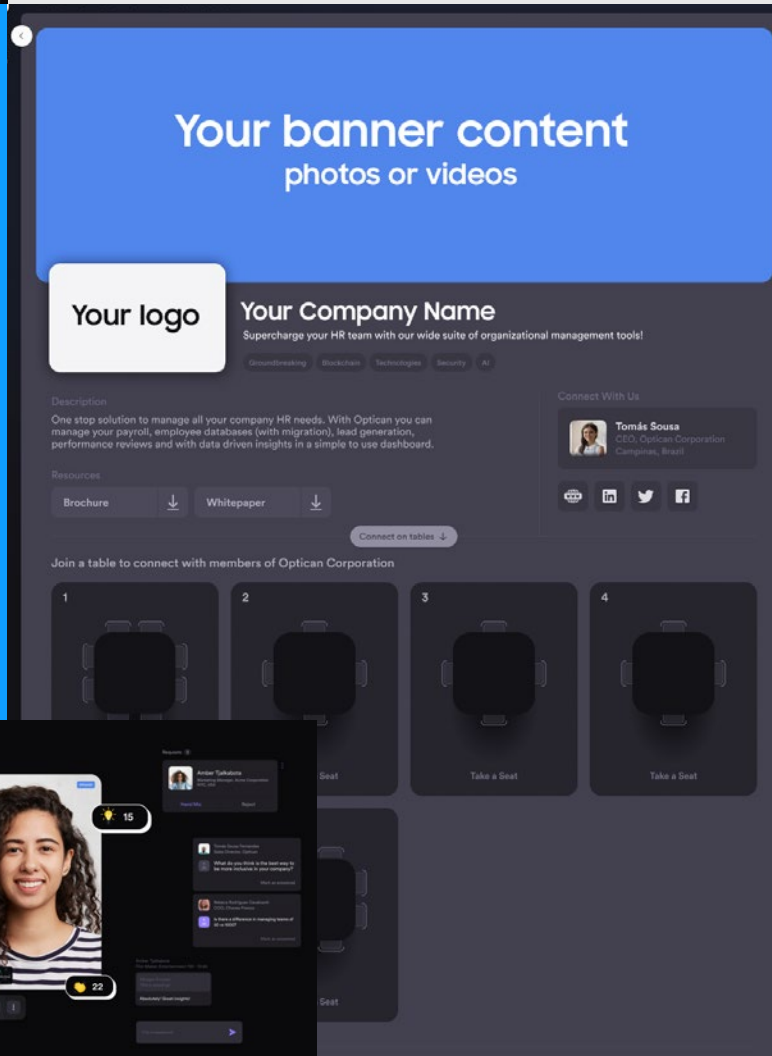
Your banner content
photos or videos

Your logo

Your Company Name
Supercharge your HR team with our wide suite of organizational management tools!

Groundbreaking Blockchain Technologies Security AI

Description
One stop solution to manage all your company HR needs. With Optican you can manage your payroll, employee databases (with migration), lead generation, performance reviews and with data driven insights in a simple to use dashboard.

Resources
Brochure
Whitepaper

Connect With Us
Tomás Sousa
CEO, Optican Corporation
Campinas, Brazil

Connect on tables

Join a table to connect with members of Optican Corporation

1
2
Seat
3
Take a Seat
4
Take a Seat
Seat

Requests
Amber Tjalkabotn
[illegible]
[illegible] Reject

15
22

Tomás Sousa Fernandes
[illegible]
What do you think is the best way to be more inclusive in your company?
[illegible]

Mélanie Rodriguez
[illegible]
Is there a difference in managing teams of 10 vs 100?
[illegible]

Amber Tjalkabotn
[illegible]
Absolutely! Great insights!
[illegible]